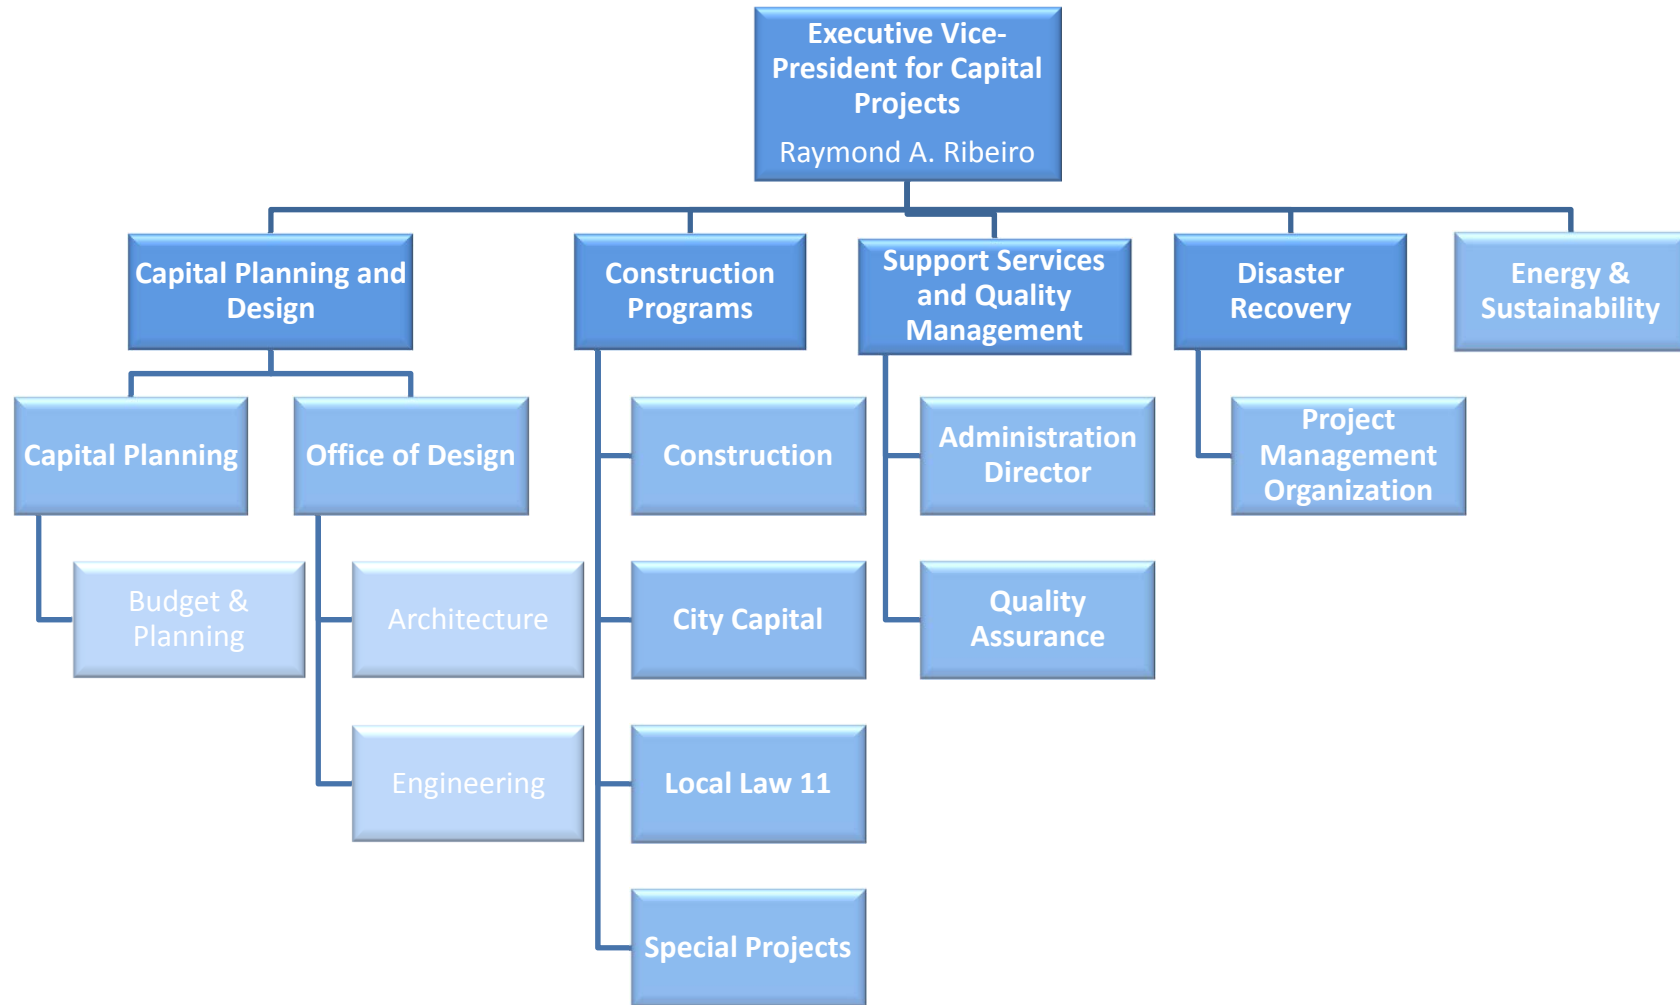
Executive Vice-President for Capital Projects

Raymond A. Ribeiro

Capital Planning and Design

Construction Programs

Support Services and Quality Management

Disaster Recovery

Energy & Sustainability

Capital Planning

Office of Design

Budget & Planning

Architecture

Engineering

Construction

City Capital

Local Law 11

Special Projects

Administration Director

Quality Assurance

Project Management Organization